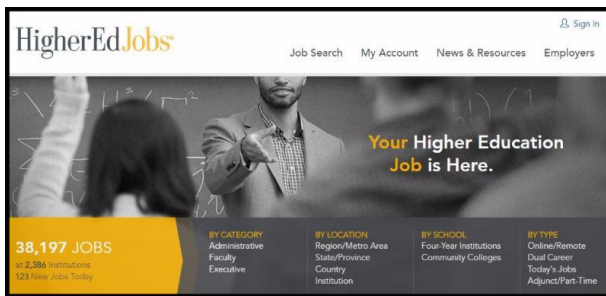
HigherEdJobs

Sign In

Job Search My Account News & Resources Employers

Your Higher Education Job is Here.

38,197 JOBS
at 2,386 Institutions
123 New Jobs Today

BY CATEGORY
Administrative
Faculty
Executive

BY LOCATION
Region/Metro Area
State/Province
Country
Institution

BY SCHOOL
Four-Year Institutions
Community Colleges

BY TYPE
Online/Remote
Dual Career
Today's Jobs
Adjunct/Part-Time